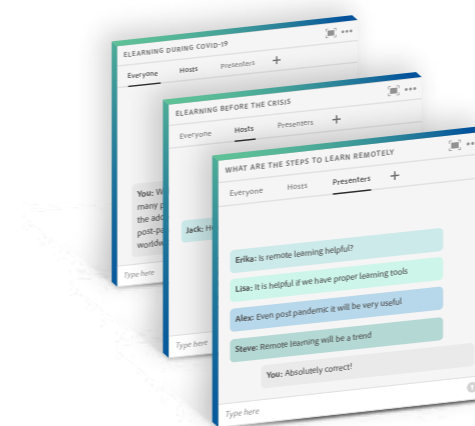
ELEARNING DURING COVID-19

Everyone Hosts Presenters +

You: W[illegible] many p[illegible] the ad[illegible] post-pa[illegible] worldw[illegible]

Type here

ELEARNING BEFORE THE CRISIS

Everyone Hosts Presenters +

Jack: H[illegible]

Type here

WHAT ARE THE STEPS TO LEARN REMOTELY

Everyone Hosts Presenters +

Erika: Is remote learning helpful?

Lisa: It is helpful if we have proper learning tools

Alex: Even post pandemic it will be very useful

Steve: Remote learning will be a trend

You: Absolutely correct!

Type here